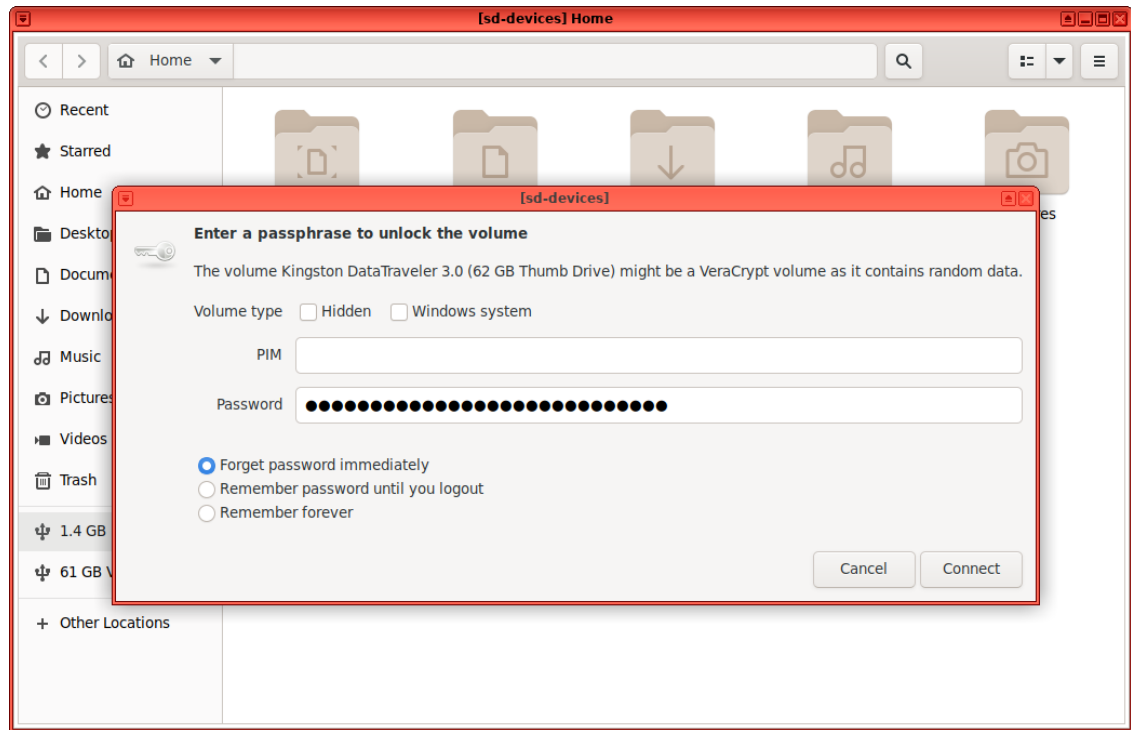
[sd-devices] Home

Home

Recent
Starred
Home
Deskto
Docum
Downlo
Music
Pictures
Videos
Trash
1.4 GB
61 GB V
+ Other Locations

es

[sd-devices]

Enter a passphrase to unlock the volume

The volume Kingston DataTraveler 3.0 (62 GB Thumb Drive) might be a VeraCrypt volume as it contains random data.

Volume type Hidden Windows system

PIM

Password ●●●●●●●●●●●●●●●●●●●●●●●●●●●●●●●●

Forget password immediately
Remember password until you logout
Remember forever

Cancel Connect